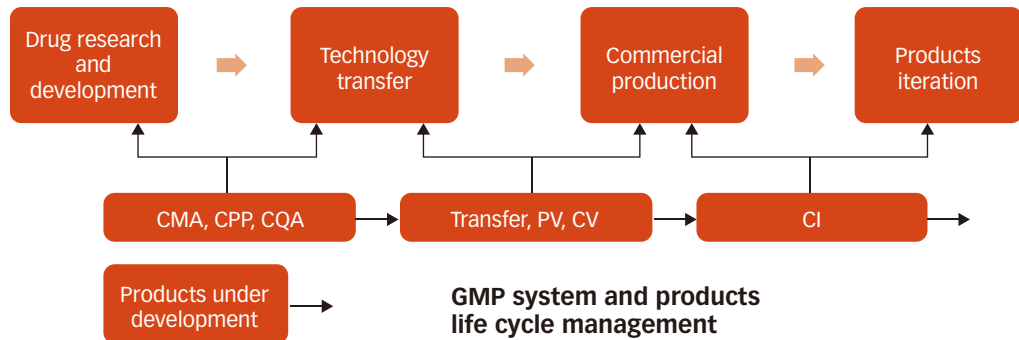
Drug research and development

Technology transfer

Commercial production

Products iteration

CMA, CPP, CQA

Transfer, PV, CV

CI

Products under development

GMP system and products life cycle management